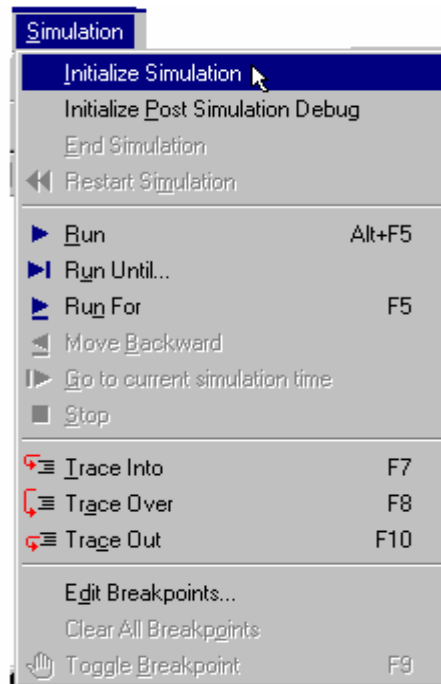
Simulation
Initialize Simulation
Initialize Post Simulation Debug
End Simulation
Restart Simulation
Run Alt+F5
Run Until...
Run For F5
Move Backward
Go to current simulation time
Stop
Trace Into F7
Trace Over F8
Trace Out F10
Edit Breakpoints...
Clear All Breakpoints
Toggle Breakpoint F9